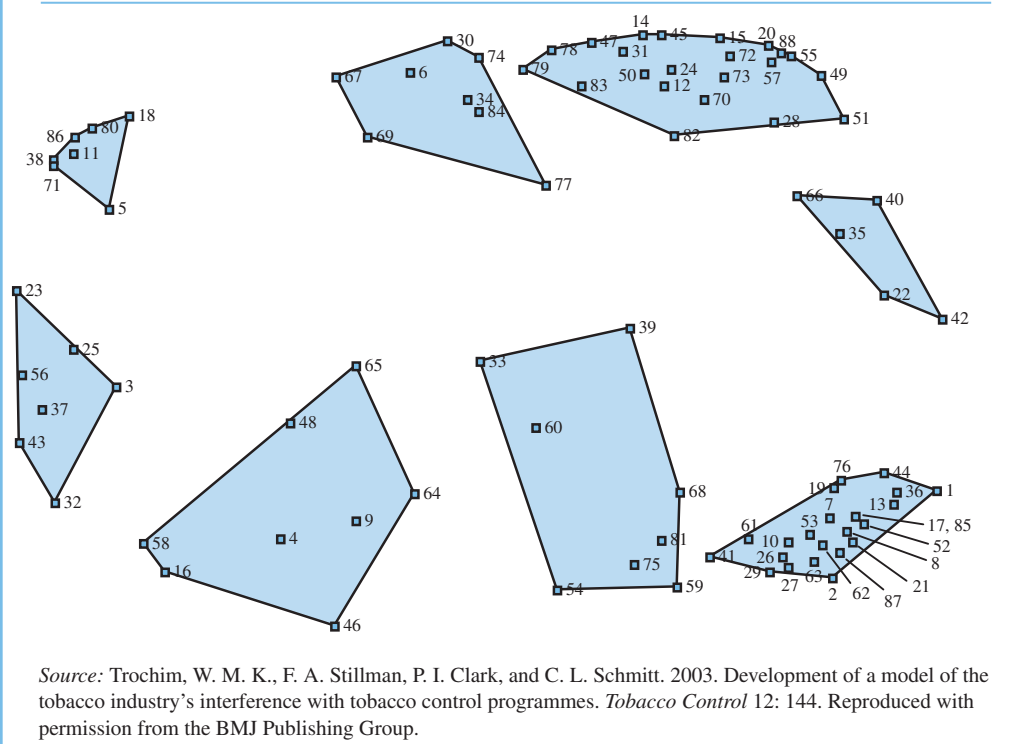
14 30 78 47 45 15 20 88 74 31 72 55 67 6 79 50 24 57 49 83 12 73 70 34 84 18 86 80 51 28 82 69 11 38 71 5 77 66 40 35 22 42 23 25 56 3 65 39 37 33 48 60 43 64 68 32 76 44 19 36 1 7 13 9 53 17, 85 58 4 61 81 10 52 26 8 41 75 16 29 63 21 27 54 59 2 62 87 46

*Source:* Trochim, W. M. K., F. A. Stillman, P. I. Clark, and C. L. Schmitt. 2003. Development of a model of the tobacco industry's interference with tobacco control programmes. *Tobacco Control* 12: 144. Reproduced with permission from the BMJ Publishing Group.